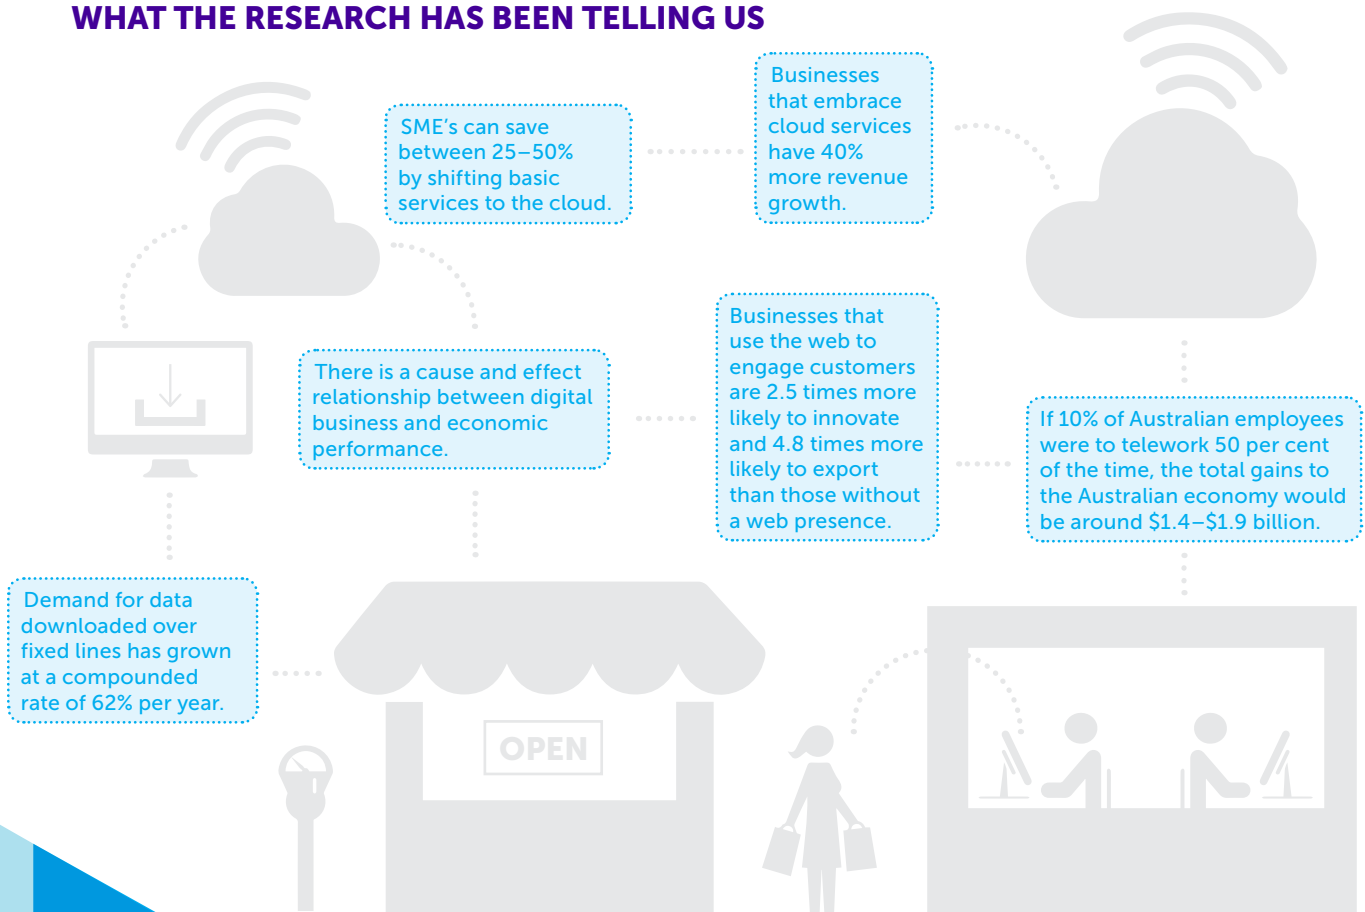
WHAT THE RESEARCH HAS BEEN TELLING US

SME's can save between 25–50% by shifting basic services to the cloud.

Businesses that embrace cloud services have 40% more revenue growth.

There is a cause and effect relationship between digital business and economic performance.

Businesses that use the web to engage customers are 2.5 times more likely to innovate and 4.8 times more likely to export than those without a web presence.

If 10% of Australian employees were to telework 50 per cent of the time, the total gains to the Australian economy would be around $1.4–$1.9 billion.

Demand for data downloaded over fixed lines has grown at a compounded rate of 62% per year.

OPEN